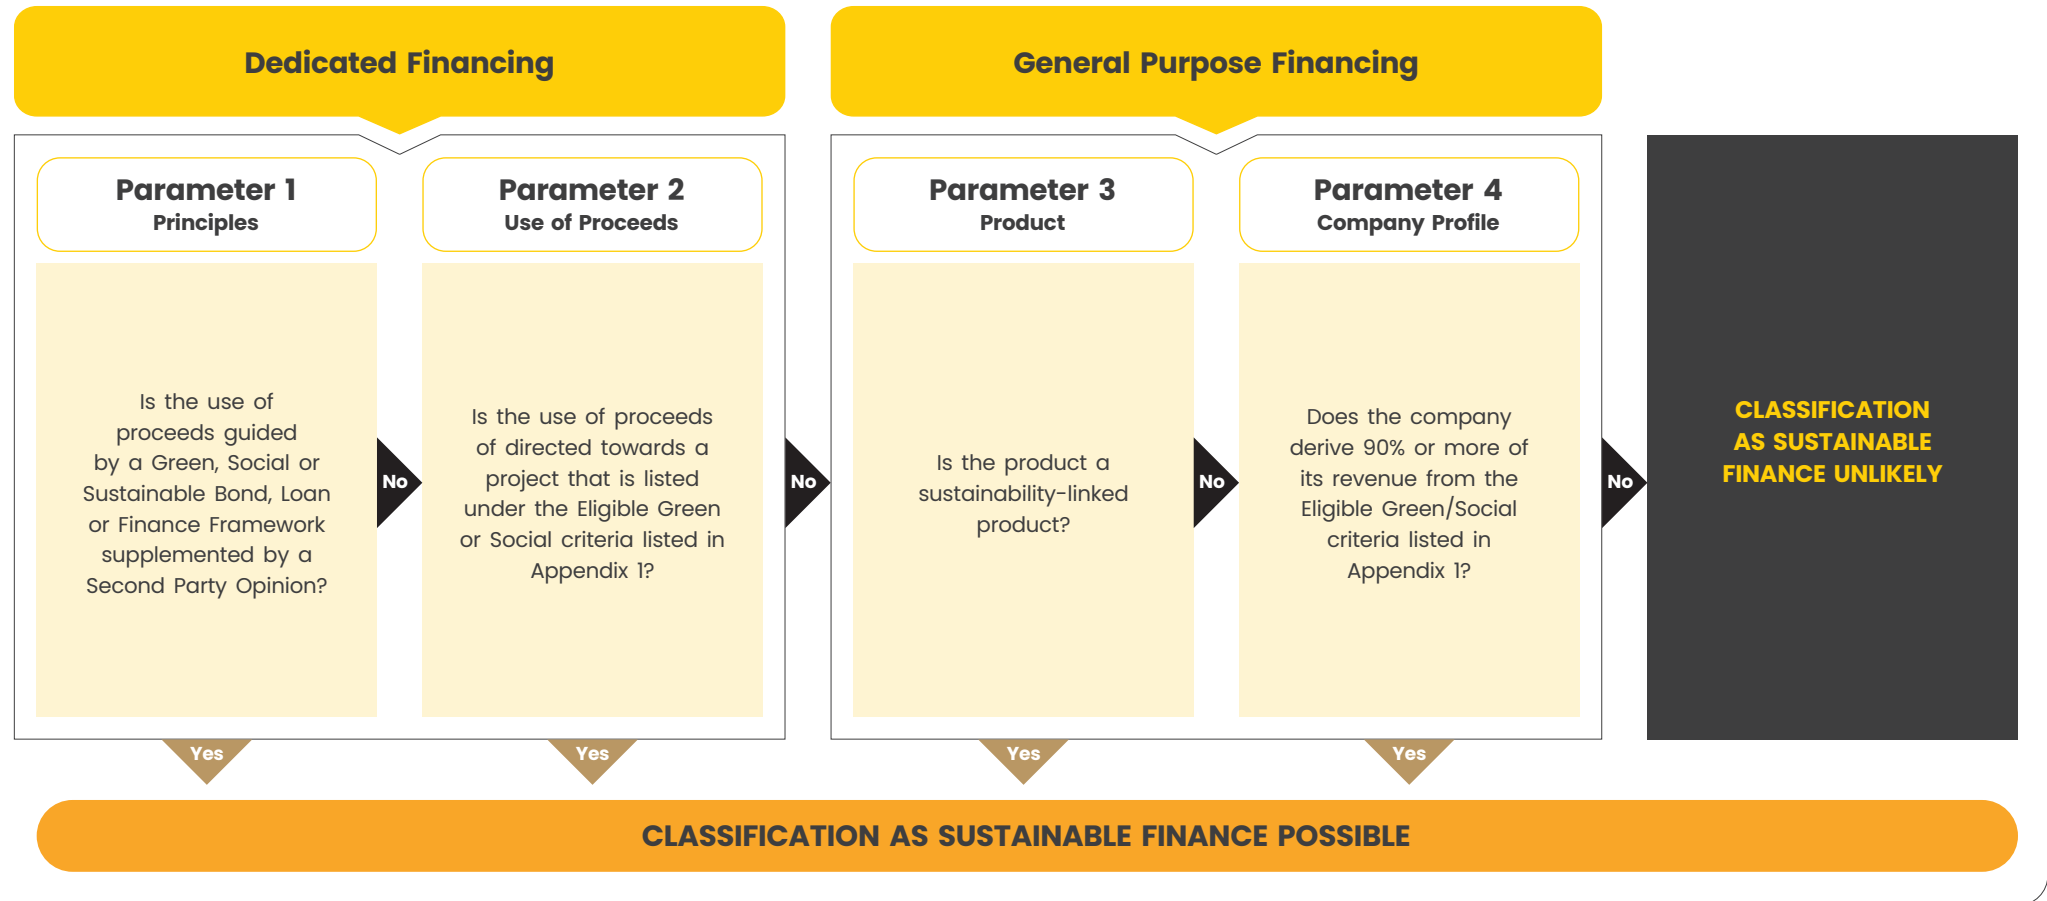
Dedicated Financing

General Purpose Financing

Parameter 1
Principles

Is the use of proceeds guided by a Green, Social or Sustainable Bond, Loan or Finance Framework supplemented by a Second Party Opinion?

No

Parameter 2
Use of Proceeds

Is the use of proceeds of directed towards a project that is listed under the Eligible Green or Social criteria listed in Appendix 1?

No

Parameter 3
Product

Is the product a sustainability-linked product?

No

Parameter 4
Company Profile

Does the company derive 90% or more of its revenue from the Eligible Green/Social criteria listed in Appendix 1?

No

CLASSIFICATION AS SUSTAINABLE FINANCE UNLIKELY

Yes

Yes

Yes

Yes

CLASSIFICATION AS SUSTAINABLE FINANCE POSSIBLE